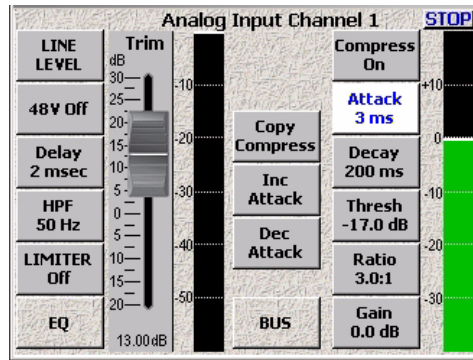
Analog Input Channel 1

STOP

LINE LEVEL

48V Off

Delay 2 msec

HPF 50 Hz

LIMITER Off

EQ

Trim

dB

30

25

20

15

10

5

0

5

10

15

20

13.00 dB

-10

-20

-30

-40

-50

Copy Compress

Inc Attack

Dec Attack

BUS

Compress On

Attack 3 ms

Decay 200 ms

Thresh -17.0 dB

Ratio 3.0:1

Gain 0.0 dB

+10

0

-10

-20

-30